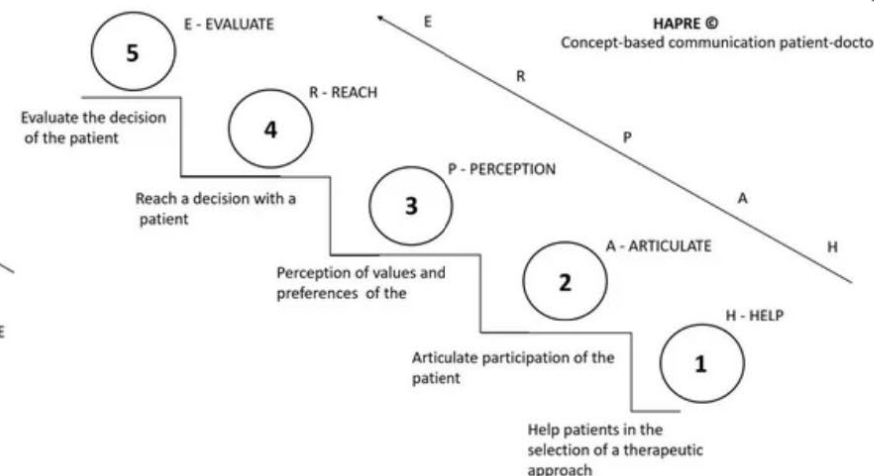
HAPRE ©
Concept-based communication patient-docto

E
R
P
A
H

5
E - EVALUATE
Evaluate the decision of the patient

4
R - REACH
Reach a decision with a patient

3
P - PERCEPTION
Perception of values and preferences of the

2
A - ARTICULATE
Articulate participation of the patient

1
H - HELP
Help patients in the selection of a therapeutic approach

E